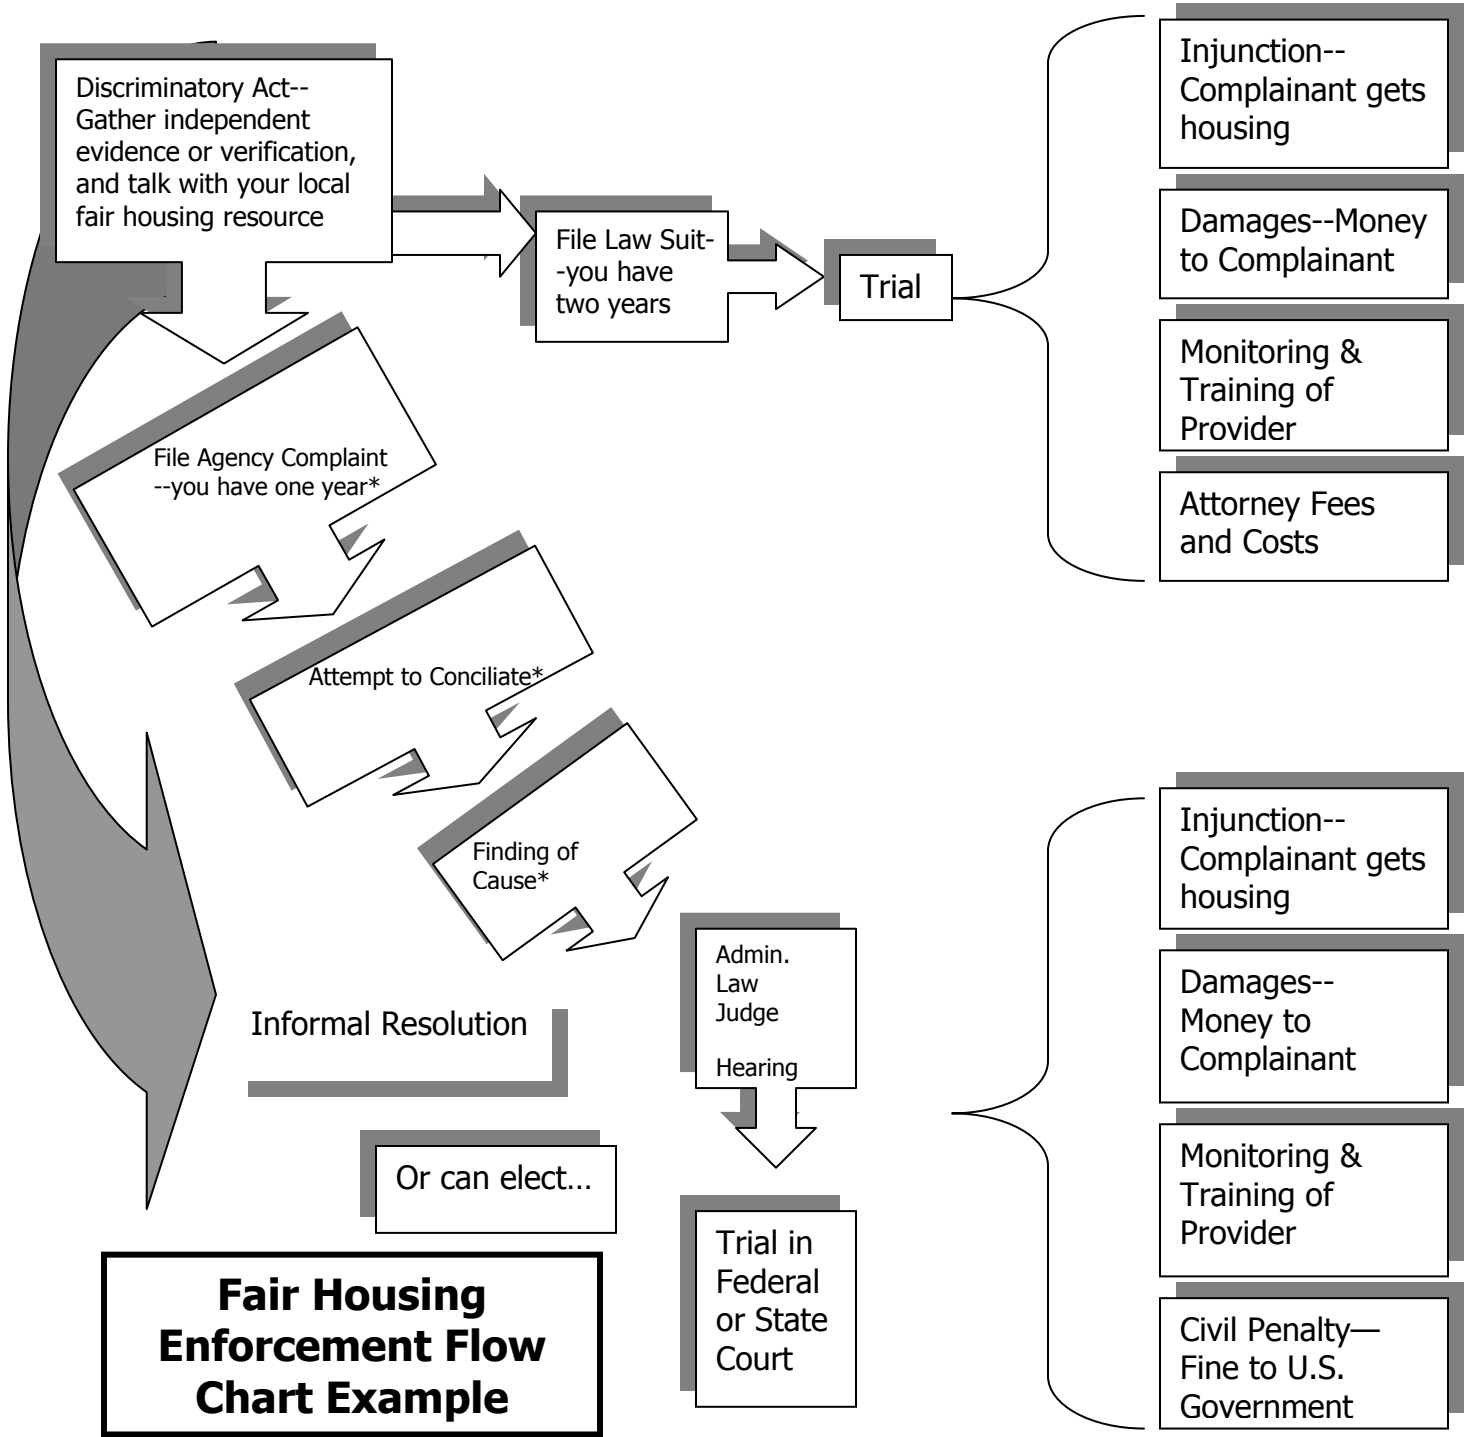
Discriminatory Act--Gather independent evidence or verification, and talk with your local fair housing resource

File Law Suit--you have two years

Trial

Injunction--Complainant gets housing

Damages--Money to Complainant

Monitoring & Training of Provider

Attorney Fees and Costs

File Agency Complaint --you have one year*

Attempt to Conciliate*

Finding of Cause*

Informal Resolution

Admin. Law Judge Hearing

Or can elect…

Trial in Federal or State Court

Injunction--Complainant gets housing

Damages--Money to Complainant

Monitoring & Training of Provider

Civil Penalty—Fine to U.S. Government

Fair Housing Enforcement Flow Chart Example